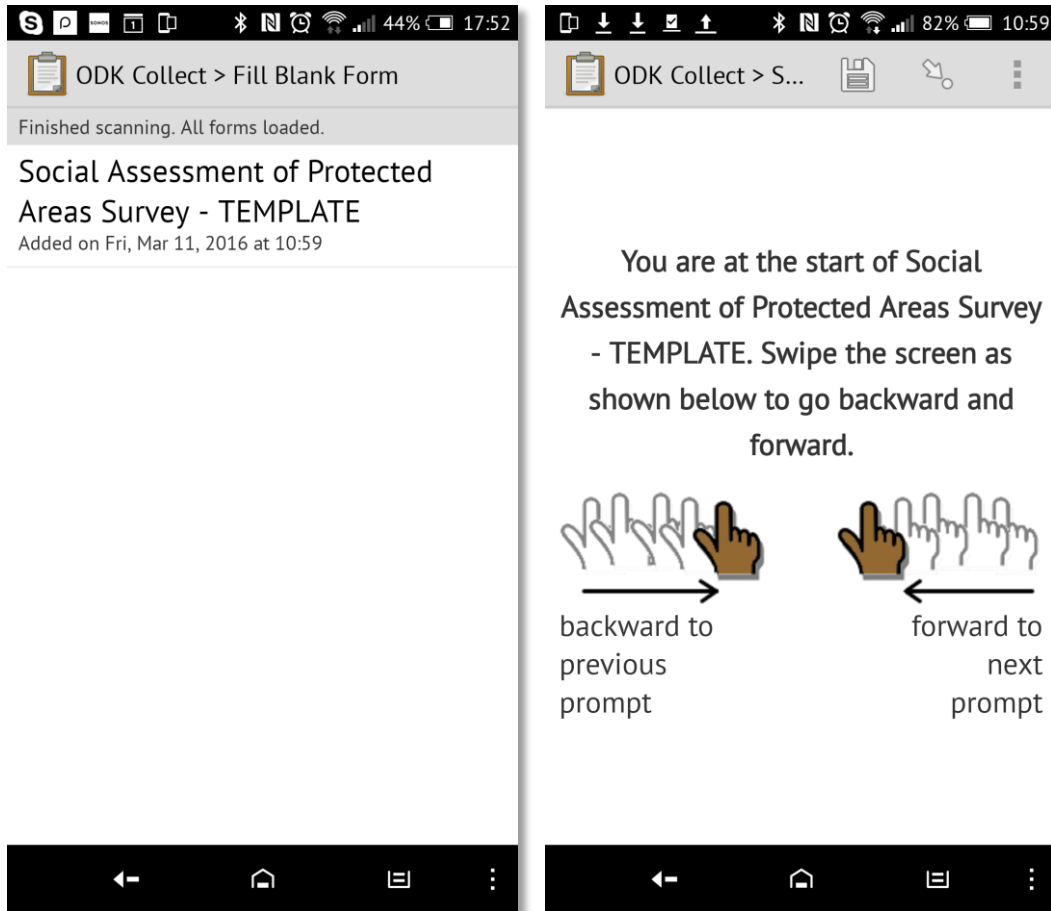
44% 17:52

ODK Collect > Fill Blank Form

Finished scanning. All forms loaded.

Social Assessment of Protected Areas Survey - TEMPLATE
Added on Fri, Mar 11, 2016 at 10:59

82% 10:59

ODK Collect > S...

You are at the start of Social Assessment of Protected Areas Survey - TEMPLATE. Swipe the screen as shown below to go backward and forward.

backward to previous prompt

forward to next prompt